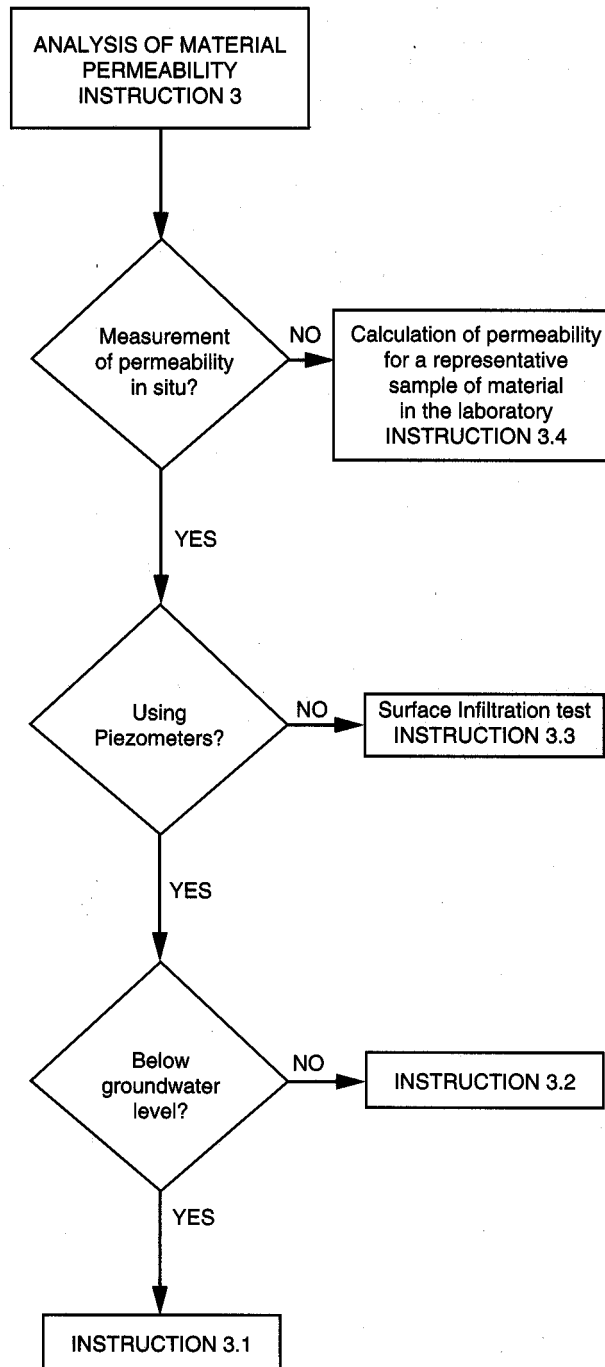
ANALYSIS OF MATERIAL PERMEABILITY INSTRUCTION 3

Measurement of permeability in situ?

NO

Calculation of permeability for a representative sample of material in the laboratory INSTRUCTION 3.4

YES

Using Piezometers?

NO

Surface Infiltration test INSTRUCTION 3.3

YES

Below groundwater level?

NO

INSTRUCTION 3.2

YES

INSTRUCTION 3.1